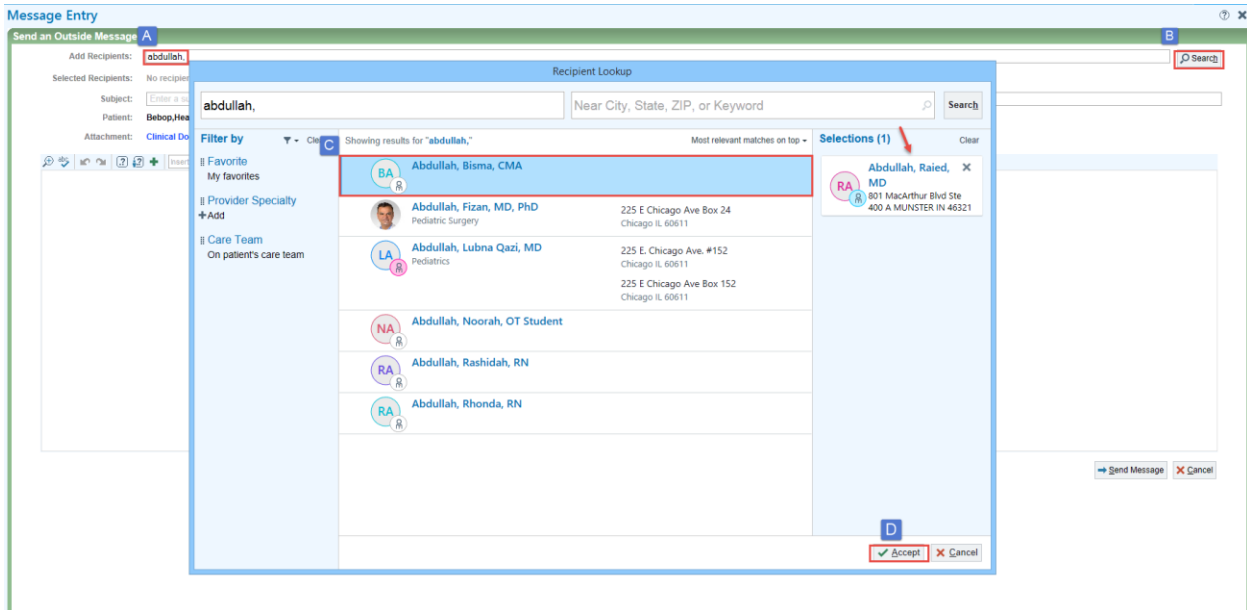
Message Entry

Send an Outside Message A

Add Recipients: abdullah,

B

Search

Selected Recipients: No recipien

Subject: Enter a su

Patient: Bebop,Hea

Attachment: Clinical Do

Insert

Send Message Cancel

Recipient Lookup

abdullah,

Near City, State, ZIP, or Keyword

Search

Filter by

Cle

C

Showing results for "abdullah,"

Most relevant matches on top

Selections (1)

Clear

Favorite
My favorites

Provider Specialty
Add

Care Team
On patient's care team

BA Abdullah, Bisma, CMA

Abdullah, Fizan, MD, PhD
Pediatric Surgery
225 E Chicago Ave Box 24
Chicago IL 60611

LA Abdullah, Lubna Qazi, MD
Pediatrics
225 E. Chicago Ave. #152
Chicago IL 60611
225 E Chicago Ave Box 152
Chicago IL 60611

NA Abdullah, Noorah, OT Student

RA Abdullah, Rashidah, RN

RA Abdullah, Rhonda, RN

RA Abdullah, Raied, MD
801 MacArthur Blvd Ste 400 A MUNSTER IN 46321

D

Accept Cancel